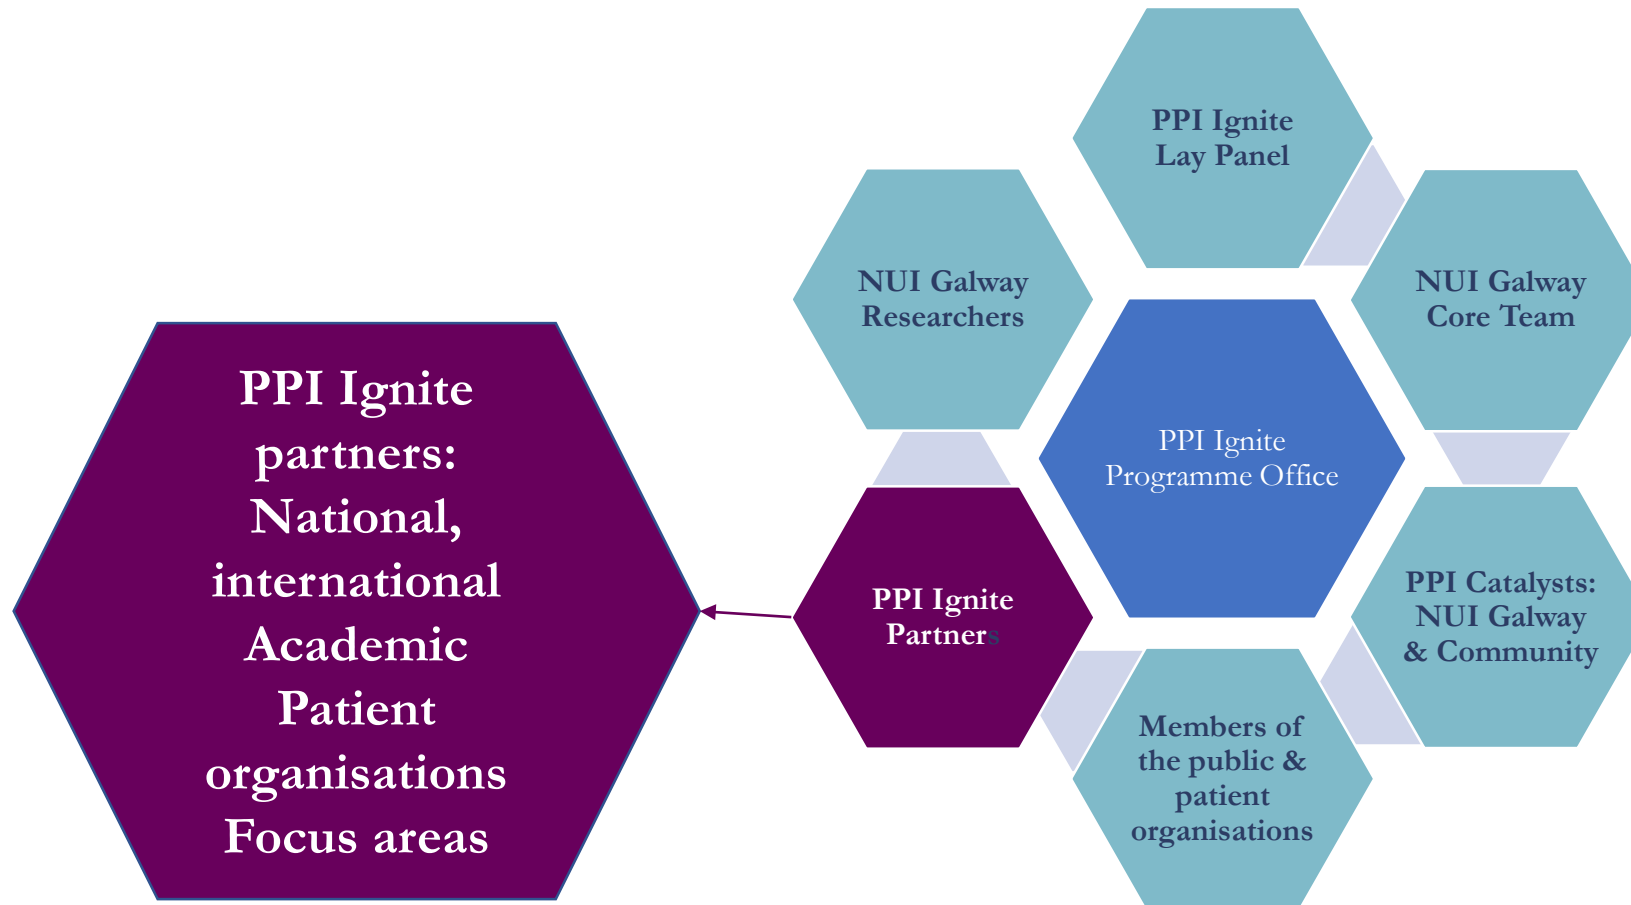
PPI Ignite partners: National, international Academic Patient organisations Focus areas

PPI Ignite Lay Panel

NUI Galway Researchers

NUI Galway Core Team

PPI Ignite Programme Office

PPI Ignite Partners

PPI Catalysts: NUI Galway & Community

Members of the public & patient organisations